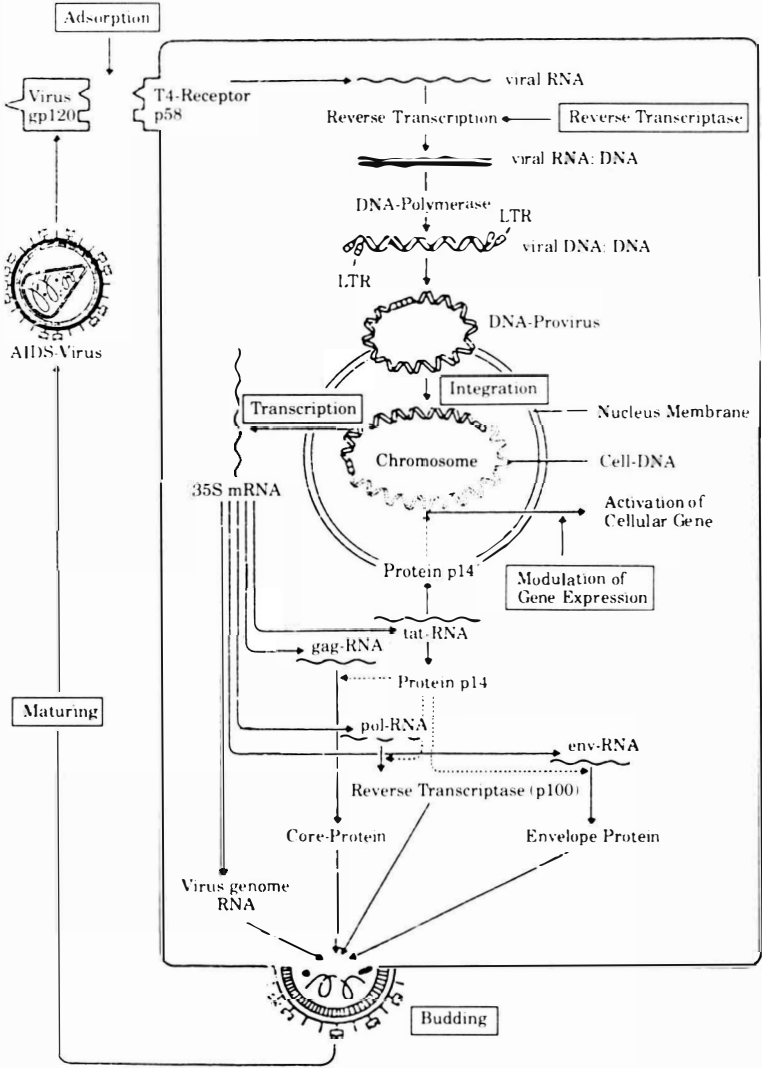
Adsorption

Virus gp120

T4-Receptor p58

viral RNA

Reverse Transcription

Reverse Transcriptase

viral RNA: DNA

DNA-Polymerase

LTR

viral DNA: DNA

LTR

DNA-Provirus

AIDS-Virus

Integration

Transcription

Nucleus Membrane

Chromosome

Cell-DNA

35S mRNA

Activation of Cellular Gene

Protein p14

Modulation of Gene Expression

tat-RNA

gag-RNA

Protein p14

Maturing

pol-RNA

env-RNA

Reverse Transcriptase (p100)

Core-Protein

Envelope Protein

Virus genome RNA

Budding